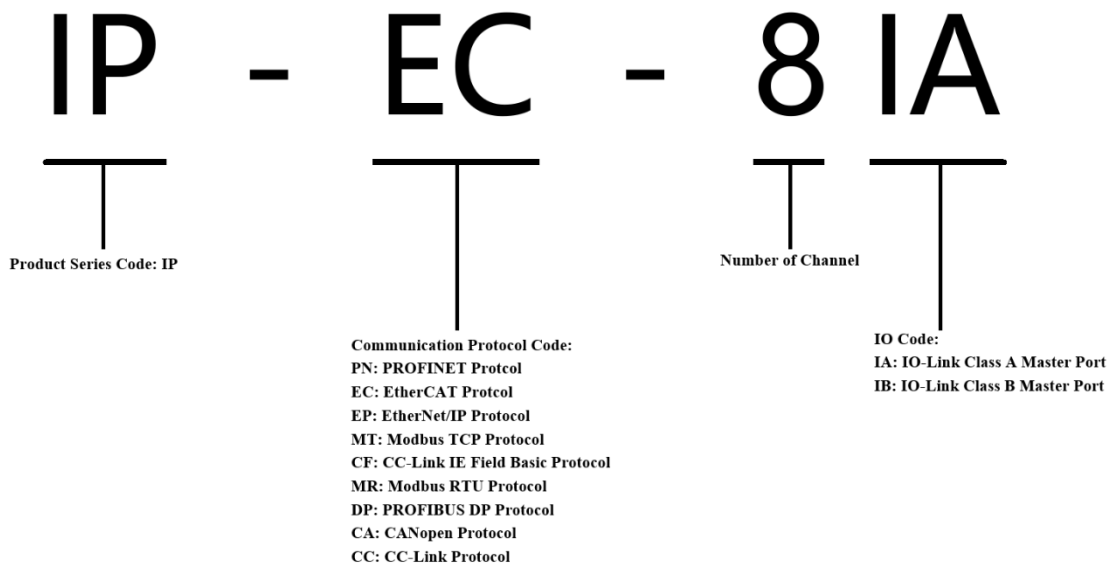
IP - EC - 8 IA

Product Series Code: IP

Number of Channel

Communication Protocol Code:
PN: PROFINET Protcol
EC: EtherCAT Protcol
EP: EtherNet/IP Protocol
MT: Modbus TCP Protocol
CF: CC-Link IE Field Basic Protocol
MR: Modbus RTU Protocol
DP: PROFIBUS DP Protocol
CA: CANopen Protocol
CC: CC-Link Protocol

IO Code:
IA: IO-Link Class A Master Port
IB: IO-Link Class B Master Port